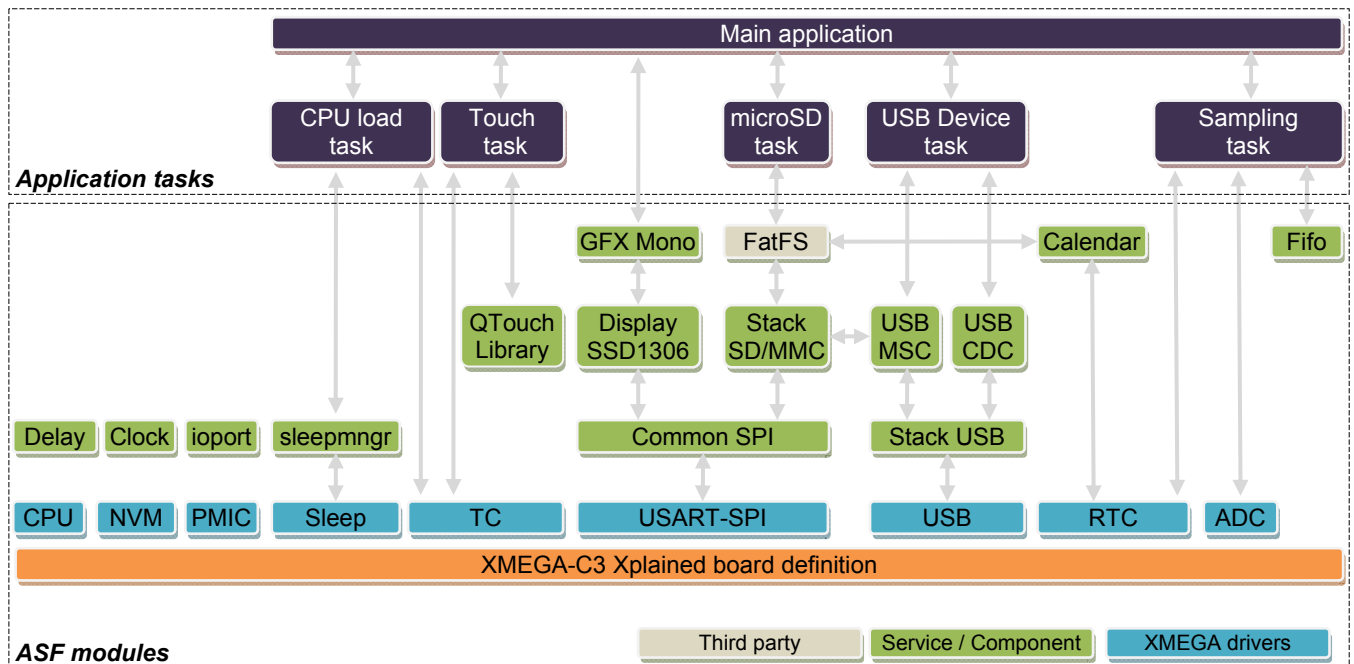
Main application

CPU load task

Touch task

microSD task

USB Device task

Sampling task

Application tasks

GFX Mono

FatFS

Calendar

Fifo

QTouch Library

Display SSD1306

Stack SD/MMC

USB MSC

USB CDC

Delay

Clock

ioport

sleepmngr

Common SPI

Stack USB

CPU

NVM

PMIC

Sleep

TC

USART-SPI

USB

RTC

ADC

XMEGA-C3 Xplained board definition

ASF modules

Third party

Service / Component

XMEGA drivers